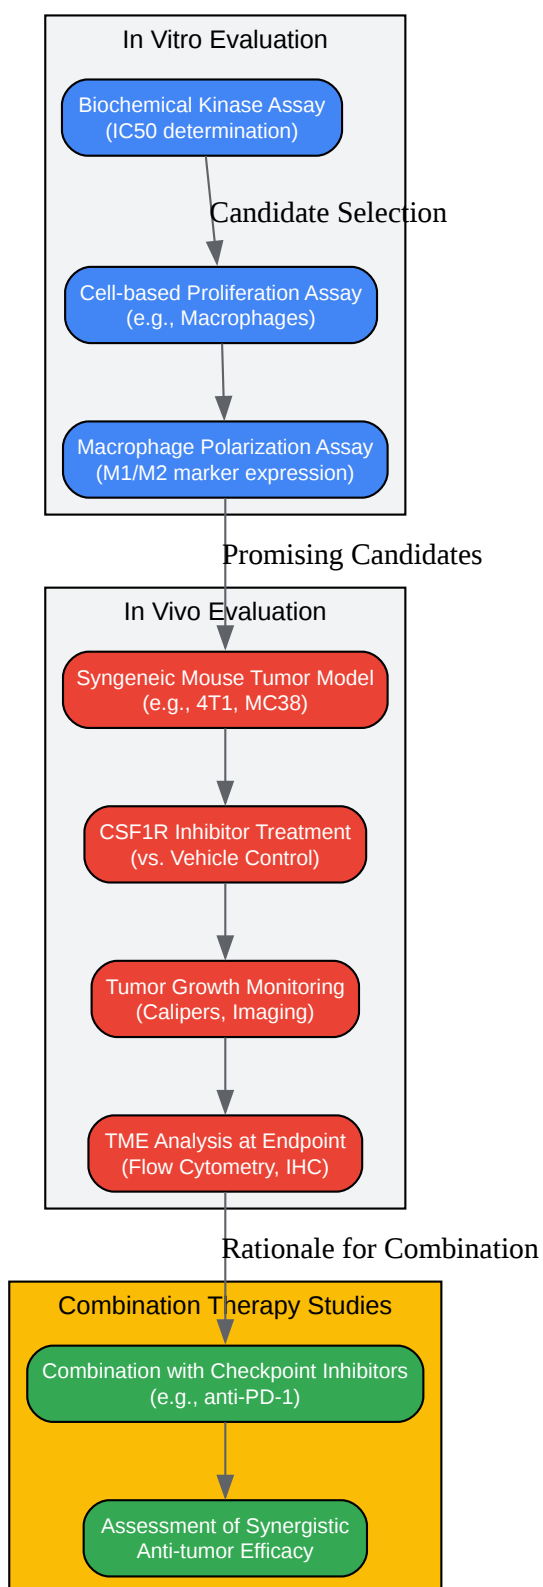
In Vitro Evaluation

Biochemical Kinase Assay
(IC50 determination)

Candidate Selection

Cell-based Proliferation Assay
(e.g., Macrophages)

Macrophage Polarization Assay
(M1/M2 marker expression)

Promising Candidates

In Vivo Evaluation

Syngeneic Mouse Tumor Model
(e.g., 4T1, MC38)

CSF1R Inhibitor Treatment
(vs. Vehicle Control)

Tumor Growth Monitoring
(Calipers, Imaging)

TME Analysis at Endpoint
(Flow Cytometry, IHC)

Rationale for Combination

Combination Therapy Studies

Combination with Checkpoint Inhibitors
(e.g., anti-PD-1)

Assessment of Synergistic
Anti-tumor Efficacy